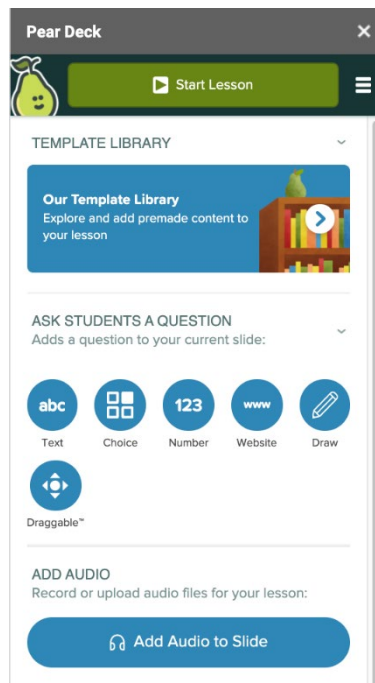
Pear Deck

Start Lesson

TEMPLATE LIBRARY

Our Template Library
Explore and add premade content to your lesson

ASK STUDENTS A QUESTION
Adds a question to your current slide:

abc
Text

Choice

123
Number

www
Website

Draw

Draggable™

ADD AUDIO
Record or upload audio files for your lesson:

Add Audio to Slide